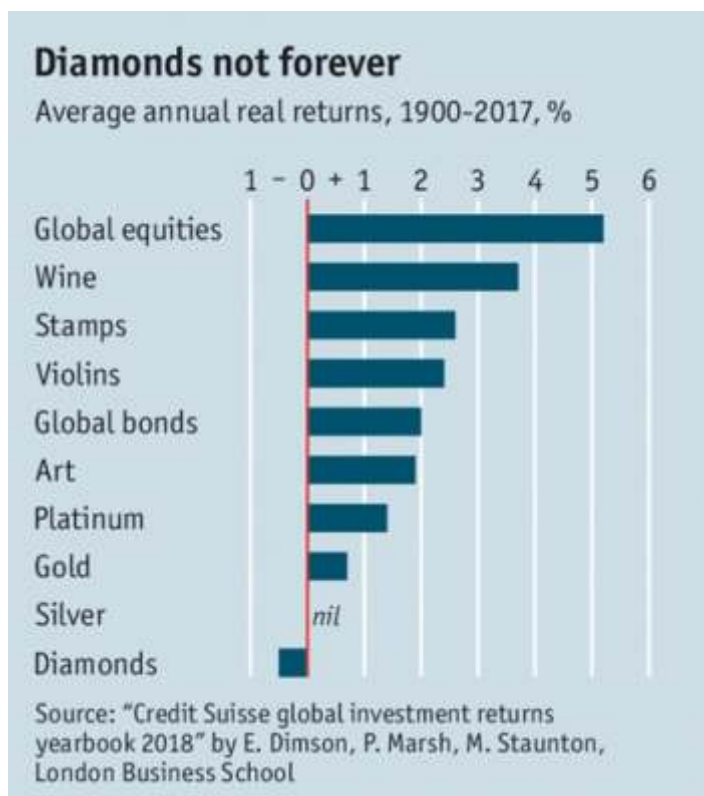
Diamonds not forever

Average annual real returns, 1900-2017, %

1 – 0 + 1 2 3 4 5 6

Global equities

Wine

Stamps

Violins

Global bonds

Art

Platinum

Gold

Silver

nil

Diamonds

Source: "Credit Suisse global investment returns yearbook 2018" by E. Dimson, P. Marsh, M. Staunton, London Business School